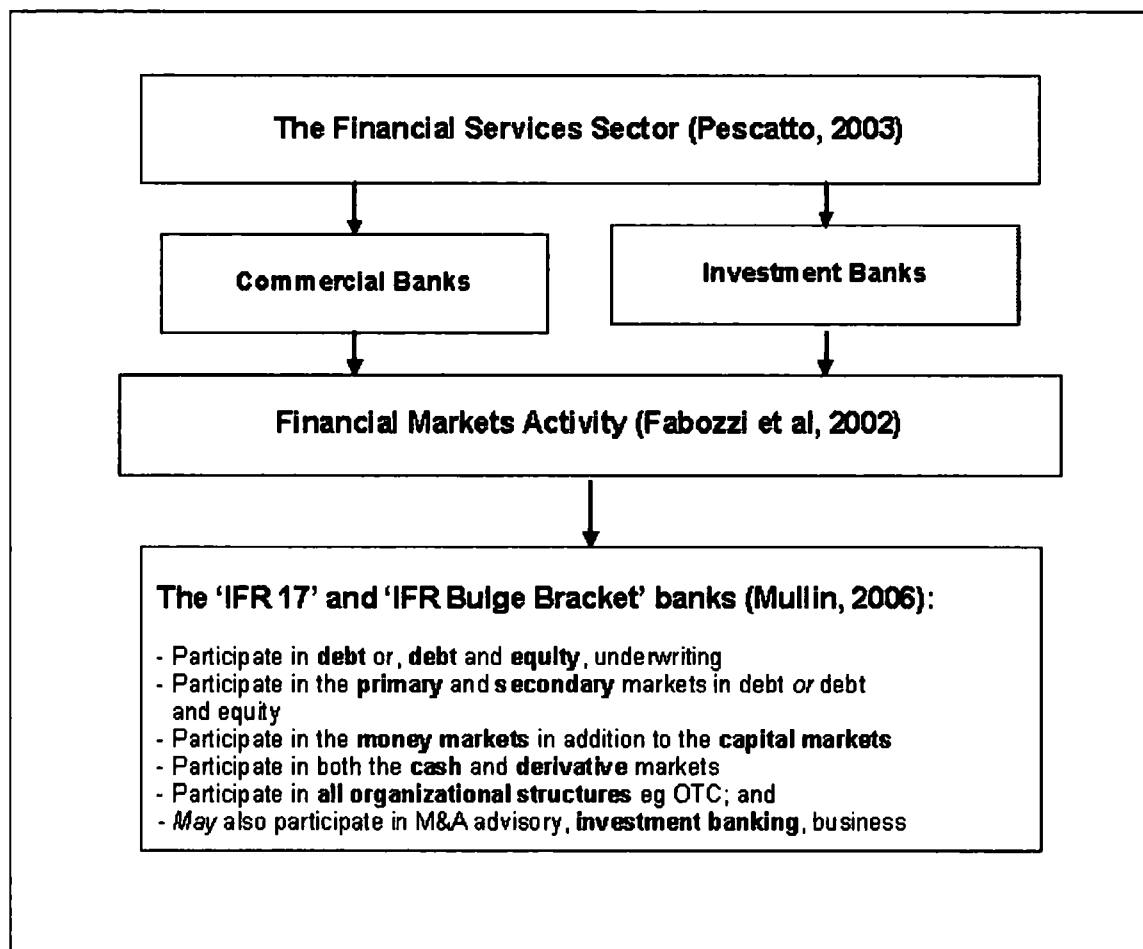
The Financial Services Sector (Pescatto, 2003)

Commercial Banks

Investment Banks

Financial Markets Activity (Fabozzi et al, 2002)

The 'IFR 17' and 'IFR Bulge Bracket' banks (Mullin, 2006):

- Participate in debt or, debt and equity, underwriting
- Participate in the primary and secondary markets in debt or debt and equity
- Participate in the money markets in addition to the capital markets
- Participate in both the cash and derivative markets
- Participate in all organizational structures eg OTC; and
- May also participate in M&A advisory, investment banking, business